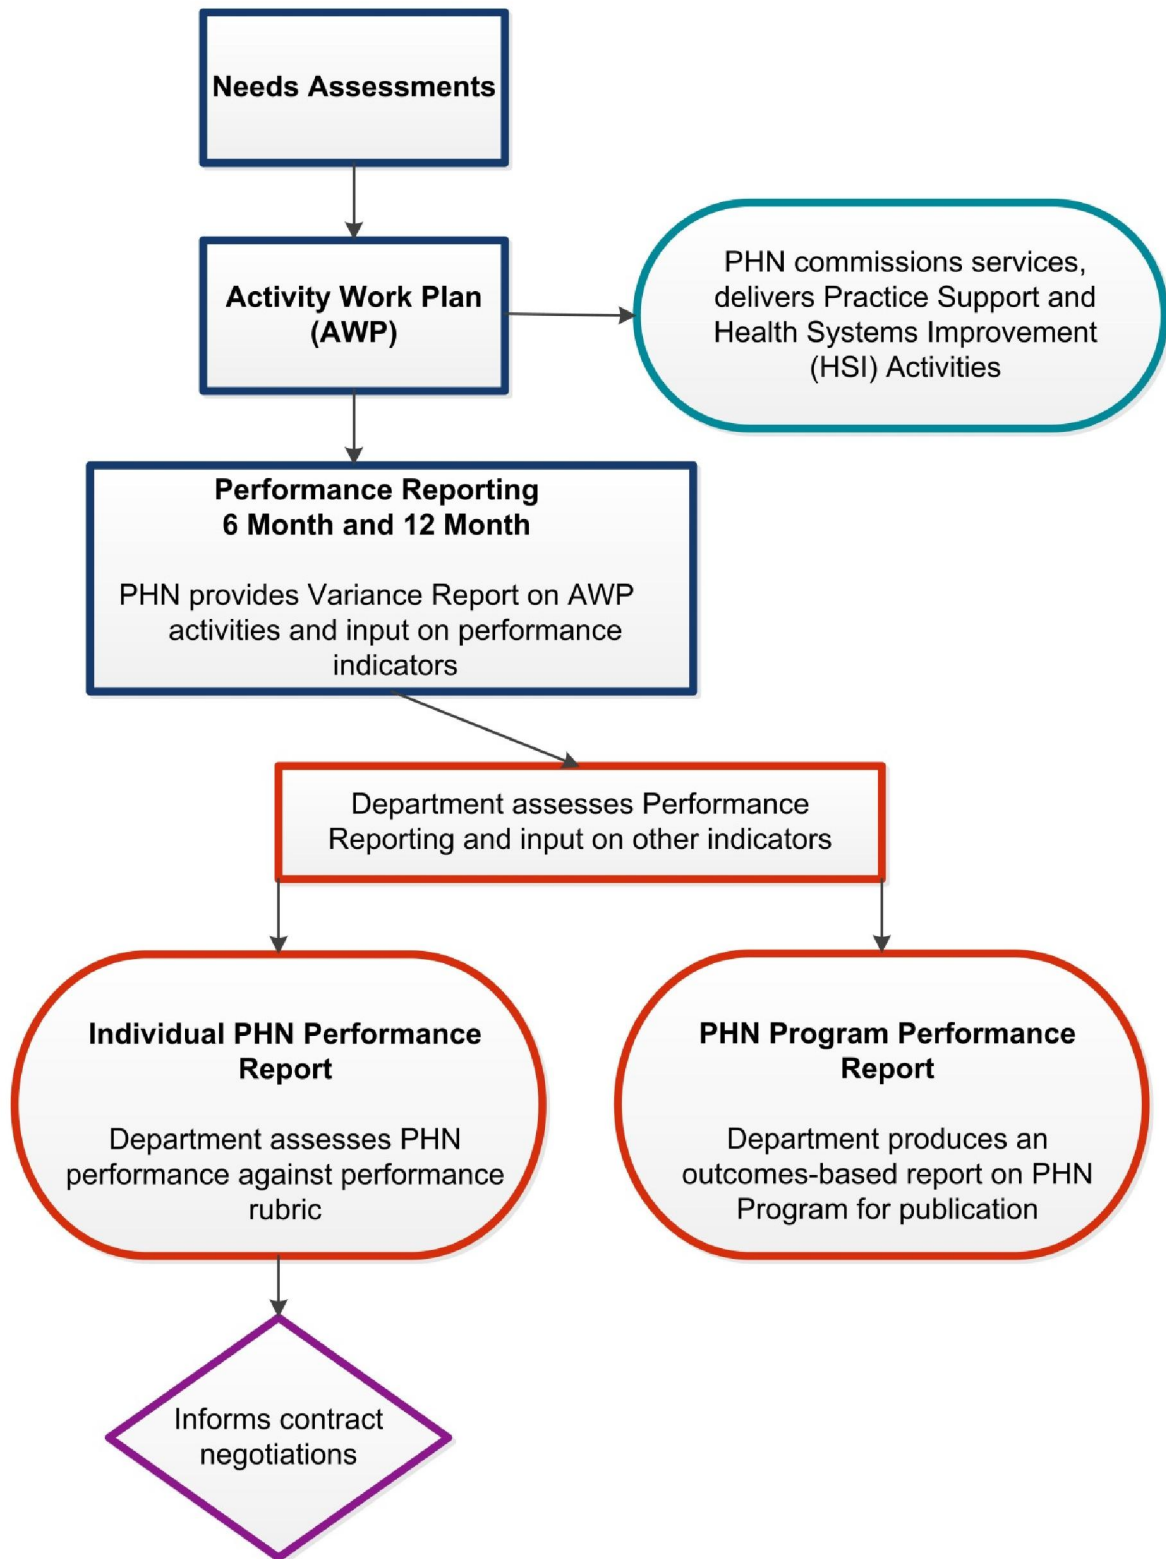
Needs Assessments

Activity Work Plan (AWP)

PHN commissions services, delivers Practice Support and Health Systems Improvement (HSI) Activities

Performance Reporting
6 Month and 12 Month

PHN provides Variance Report on AWP activities and input on performance indicators

Department assesses Performance Reporting and input on other indicators

Individual PHN Performance Report

Department assesses PHN performance against performance rubric

PHN Program Performance Report

Department produces an outcomes-based report on PHN Program for publication

Informs contract negotiations